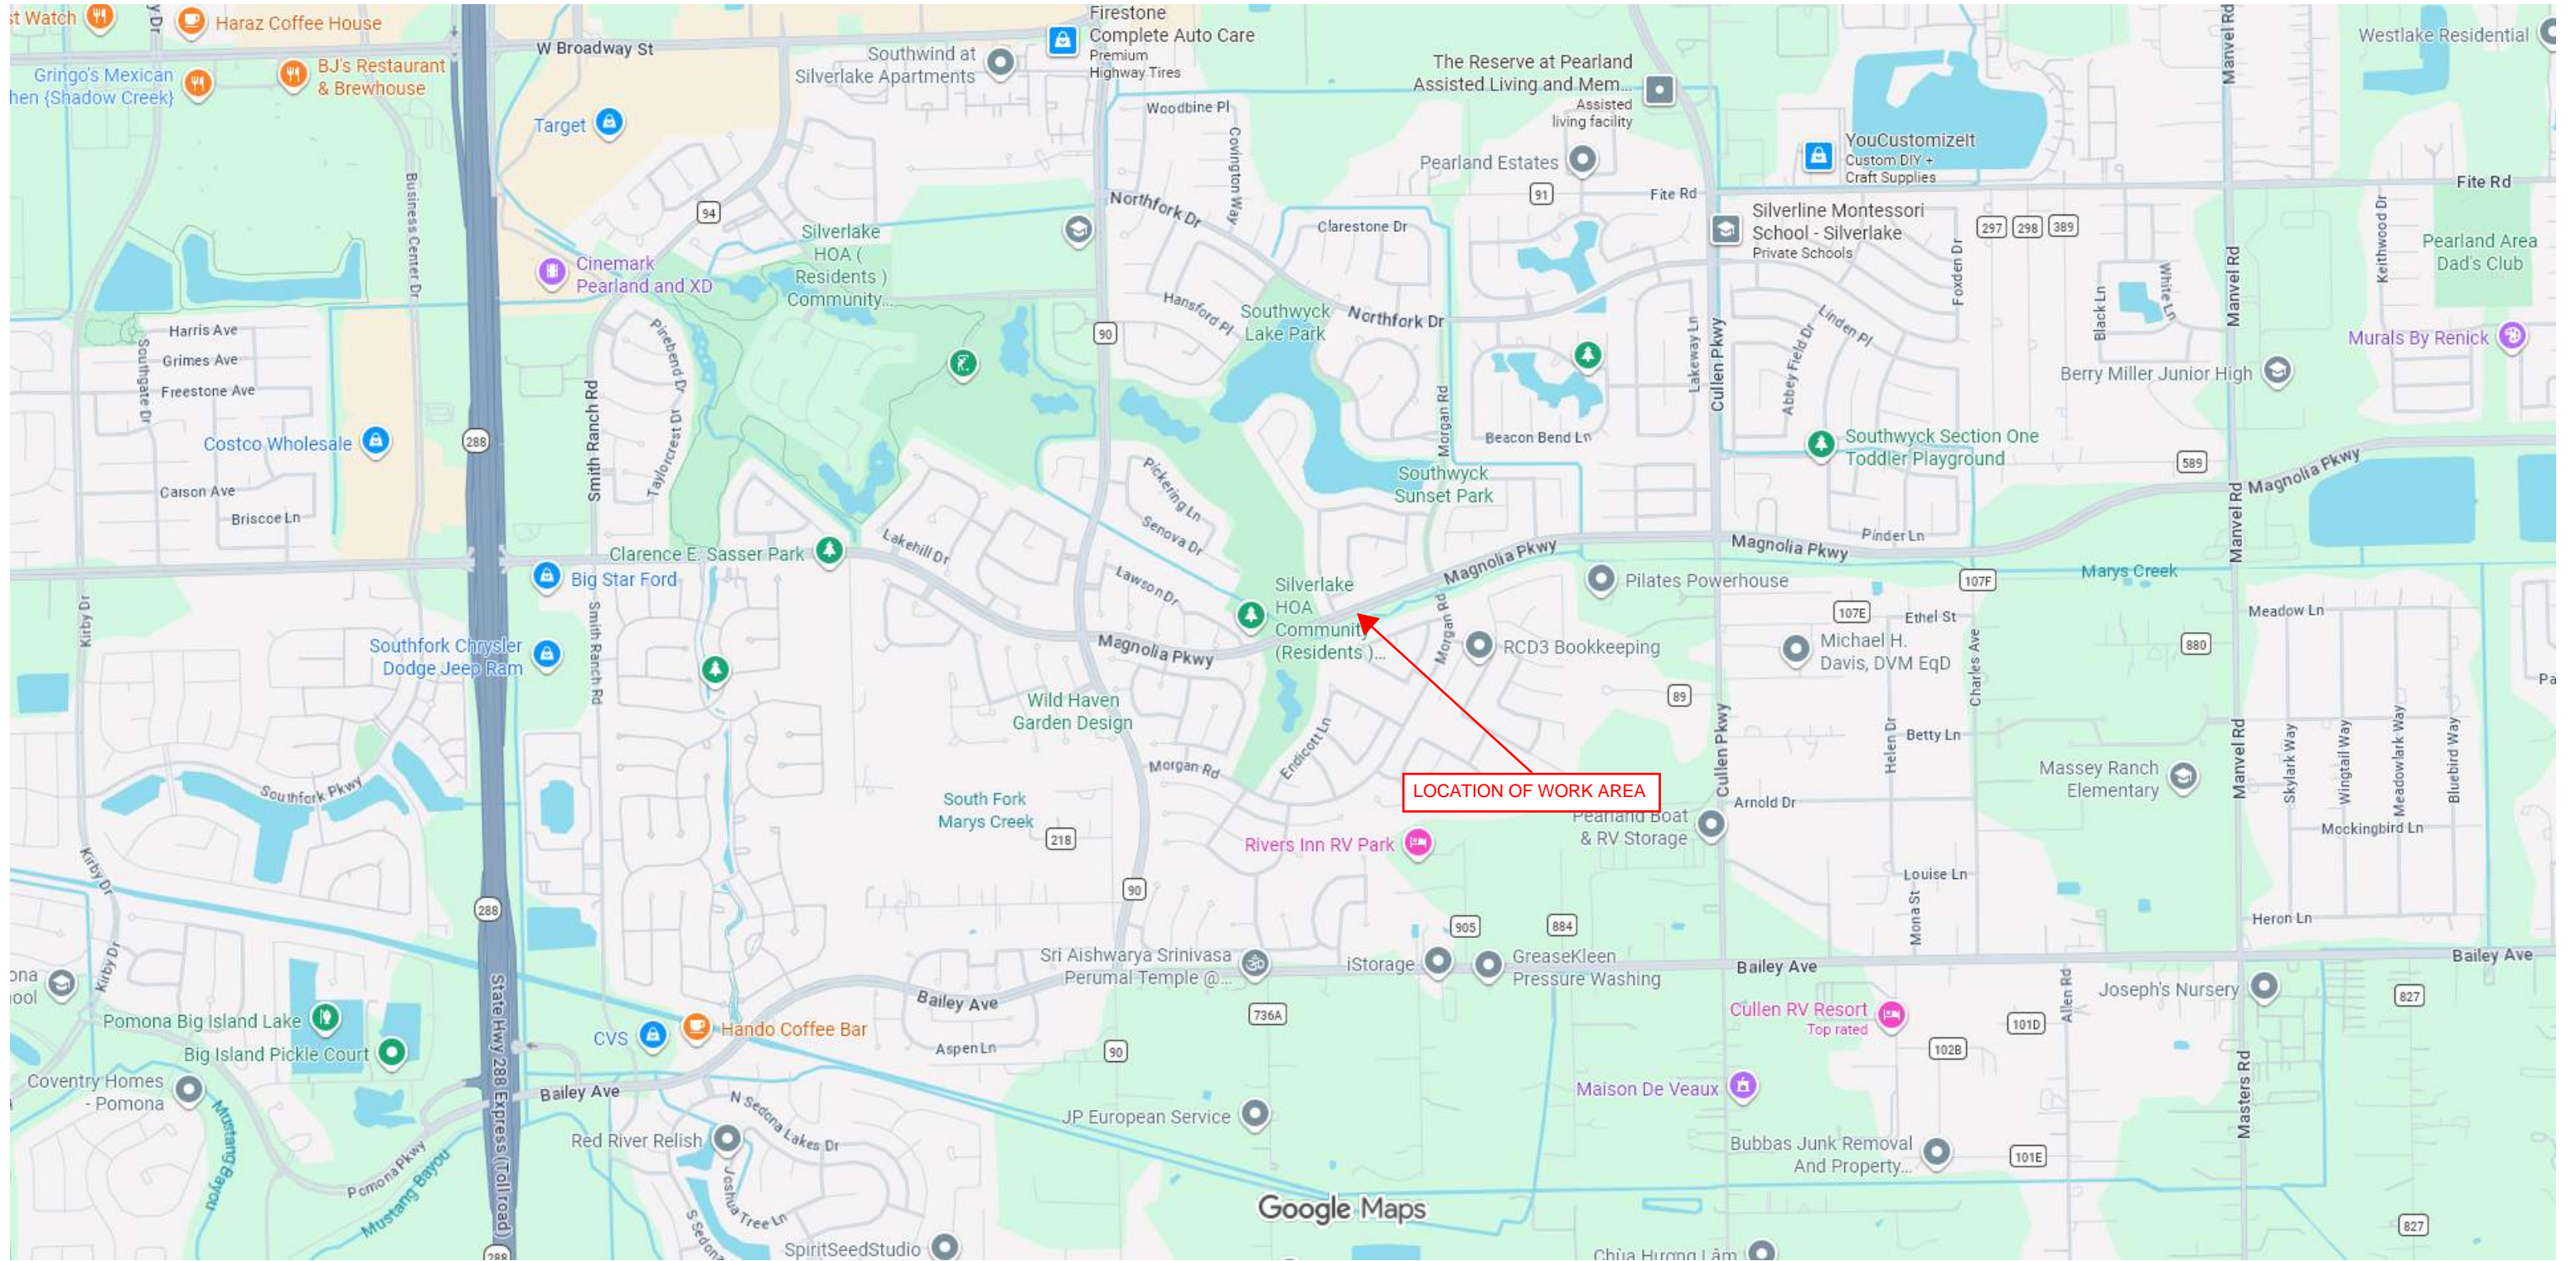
st Watch
Haraz Coffee House
y Dr
W Broadway St
Firestone Complete Auto Care
Premium Highway Tires
Southwind at Silverlake Apartments
Gringo's Mexican
hen (Shadow Creek)
BJ's Restaurant & Brewhouse
Target
The Reserve at Pearland Assisted Living and Mem...
Assisted living facility
Woodbine Pl
Covington Way
Pearland Estates
YouCustomizeIt
Custom DIY + Craft Supplies
Westlake Residential
Manvel Rd
Fite Rd
Fite Rd
91
94
Business Center Dr
Northfork Dr
Clarestone Dr
Silverline Montessori School - Silverlake
Private Schools
297
298
389
Pearland Area Dad's Club
Silverlake HOA ( Residents ) Community...
Cinemark Pearland and XD
Hansford Pl
Southwyck Lake Park
Northfork Dr
Foxden Dr
Keithwood Dr
Black Ln
White Ln
Manvel Rd
Murals By Renick
Harris Ave
Grimes Ave
Freestone Ave
Southgate Dr
Pinebend Dr
Taylorcrest Dr
90
Lakeway Ln
Cullen Pkwy
Abbey Field Dr
Linden Pl
Berry Miller Junior High
Costco Wholesale
288
Smith Ranch Rd
Morgan Rd
Beacon Bend Ln
Southwyck Section One Toddler Playground
589
Carson Ave
Briscoe Ln
Southwyck Sunset Park
Pickering Ln
Senova Dr
Magnolia Pkwy
Lakehill Dr
Clarence E. Sasser Park
Pinder Ln
Magnolia Pkwy
Manvel Rd
Big Star Ford
Lawson Dr
Silverlake HOA Community (Residents )...
Magnolia Pkwy
Pilates Powerhouse
107F
Marys Creek
Kirby Dr
Southfork Chrysler Dodge Jeep Ram
Smith Ranch Rd
Magnolia Pkwy
Morgan Rd
RCD3 Bookkeeping
107E
Ethel St
Michael H. Davis, DVM EqD
Charles Ave
Meadow Ln
880
Pa
Wild Haven Garden Design
89
Endicott Ln
Betty Ln
Helen Dr
Cullen Pkwy
Manvel Rd
Skylark Way
Wingtail Way
Meadowlark Way
Bluebird Way
Massey Ranch Elementary
Southfork Pkwy
Morgan Rd
LOCATION OF WORK AREA
Arnold Dr
Pearland Boat & RV Storage
Mockingbird Ln
South Fork Marys Creek
218
Rivers Inn RV Park
Kirby Dr
288
90
Louise Ln
Mona St
Heron Ln
905
884
ona
ool
Kirby Dr
Sri Aishwarya Srinivasa Perumal Temple @...
iStorage
GreaseKleen Pressure Washing
Bailey Ave
Bailey Ave
Allen Rd
Joseph's Nursery
827
Pomona Big Island Lake
CVS
Hando Coffee Bar
Bailey Ave
736A
Cullen RV Resort
Top rated
101D
Big Island Pickle Court
Aspen Ln
90
102B
Coventry Homes - Pomona
State Hwy 288 Express (Toll road)
Bailey Ave
Maison De Veaux
Masters Rd
Mustang Bayou
N Sedona Lakes Dr
JP European Service
Red River Relish
Bubbas Junk Removal And Property...
101E
Pomona Pkwy
Mustang Bayou
Joshua Tree Ln
S Sedona
Google Maps
827
288
SpiritSeedStudio
Chùa Hương Lâm